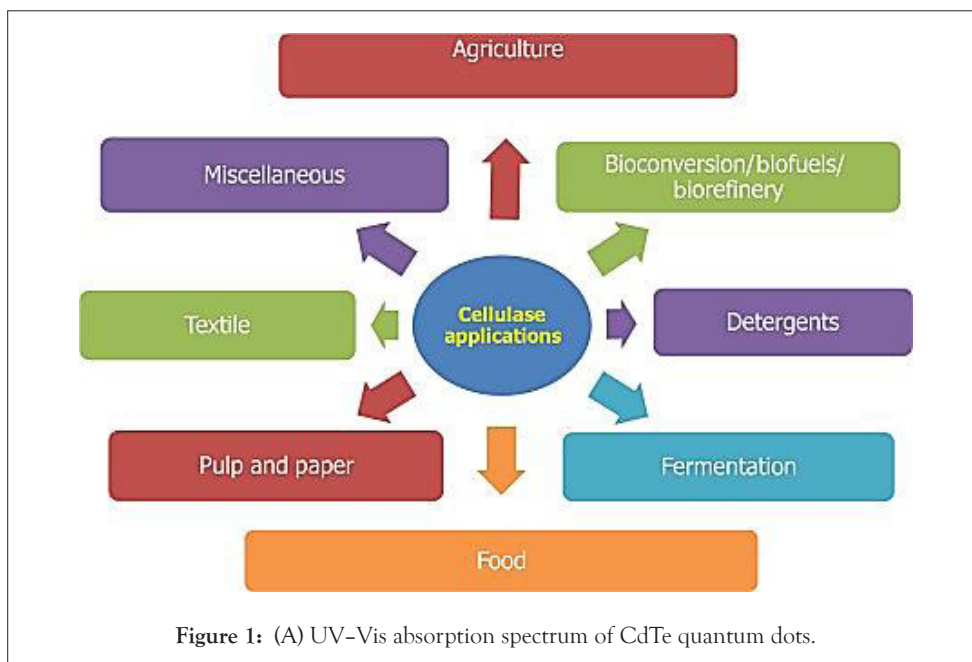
Agriculture

Miscellaneous

Bioconversion/biofuels/biorefinery

Textile

Cellulase applications

Detergents

Pulp and paper

Fermentation

Food

Figure 1: (A) UV–Vis absorption spectrum of CdTe quantum dots.